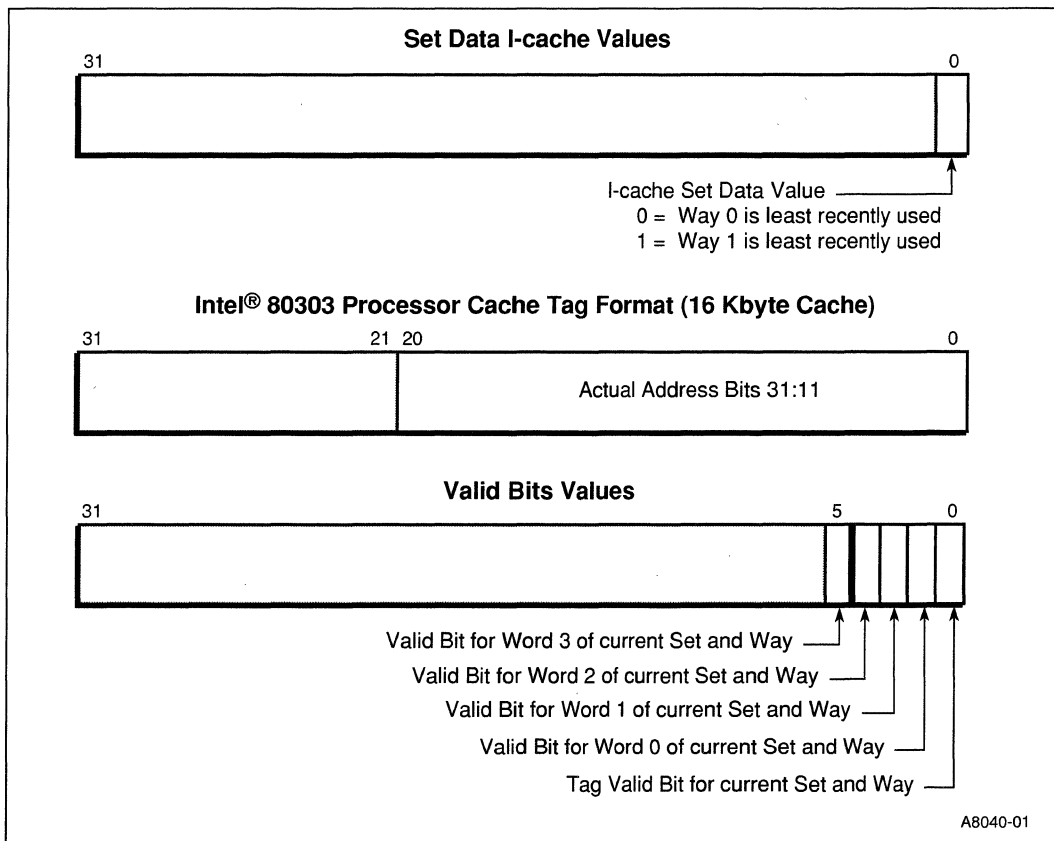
Set Data I-cache Values

31

0

I-cache Set Data Value
0 = Way 0 is least recently used
1 = Way 1 is least recently used

Intel® 80303 Processor Cache Tag Format (16 Kbyte Cache)

31

21 20

0

Actual Address Bits 31:11

Valid Bits Values

31

5

0

Valid Bit for Word 3 of current Set and Way
Valid Bit for Word 2 of current Set and Way
Valid Bit for Word 1 of current Set and Way
Valid Bit for Word 0 of current Set and Way
Tag Valid Bit for current Set and Way

A8040-01